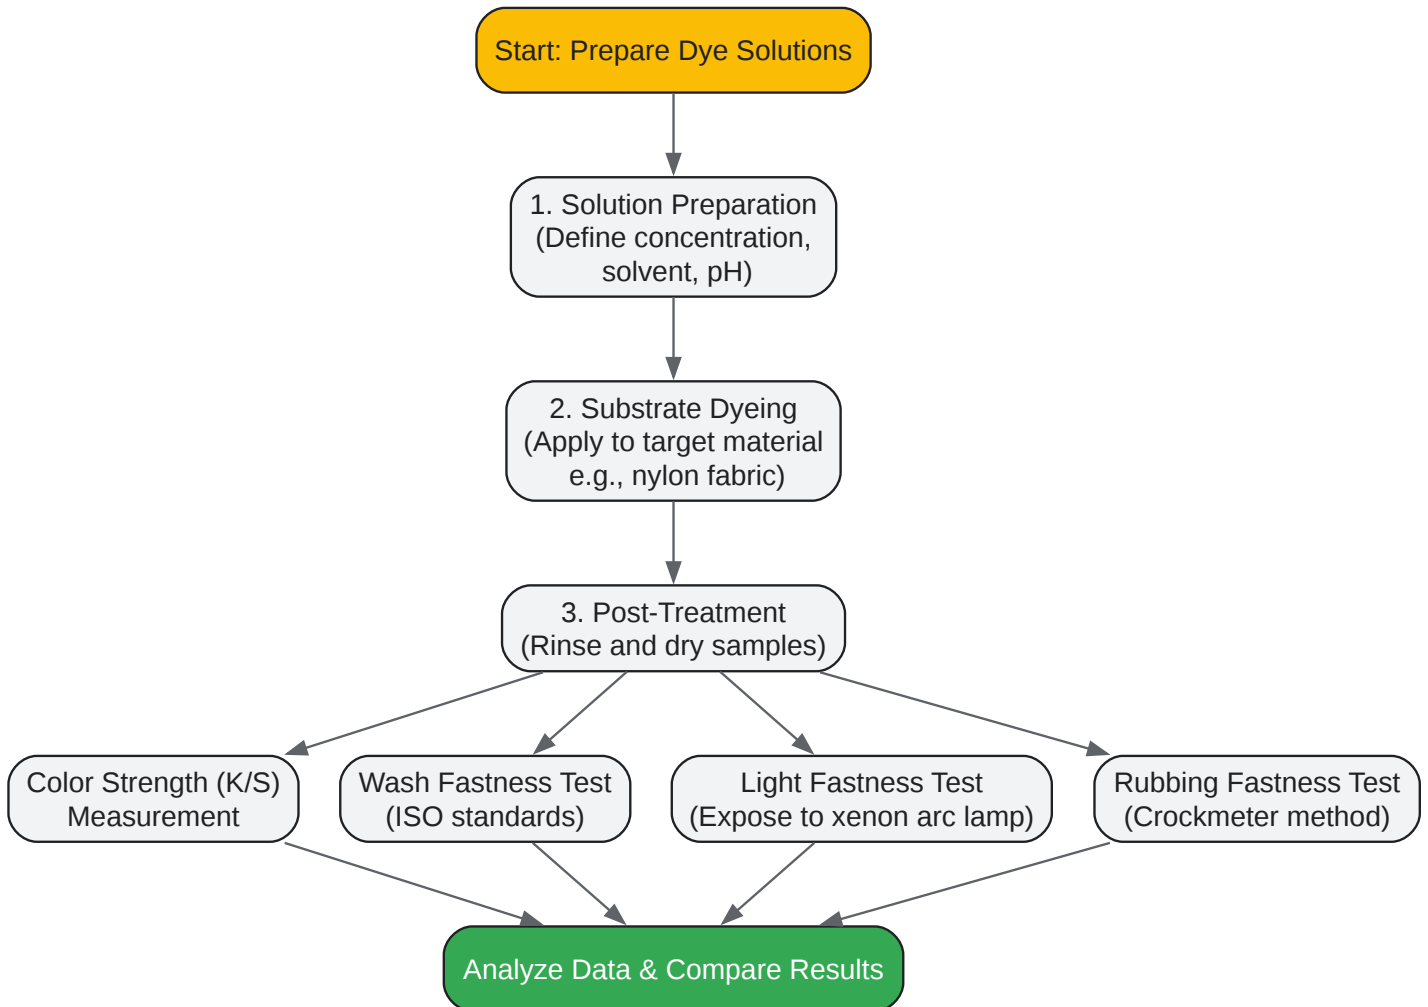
Start: Prepare Dye Solutions

1. Solution Preparation
(Define concentration, solvent, pH)

2. Substrate Dyeing
(Apply to target material e.g., nylon fabric)

3. Post-Treatment
(Rinse and dry samples)

Color Strength (K/S) Measurement

Wash Fastness Test
(ISO standards)

Light Fastness Test
(Expose to xenon arc lamp)

Rubbing Fastness Test
(Crockmeter method)

Analyze Data & Compare Results